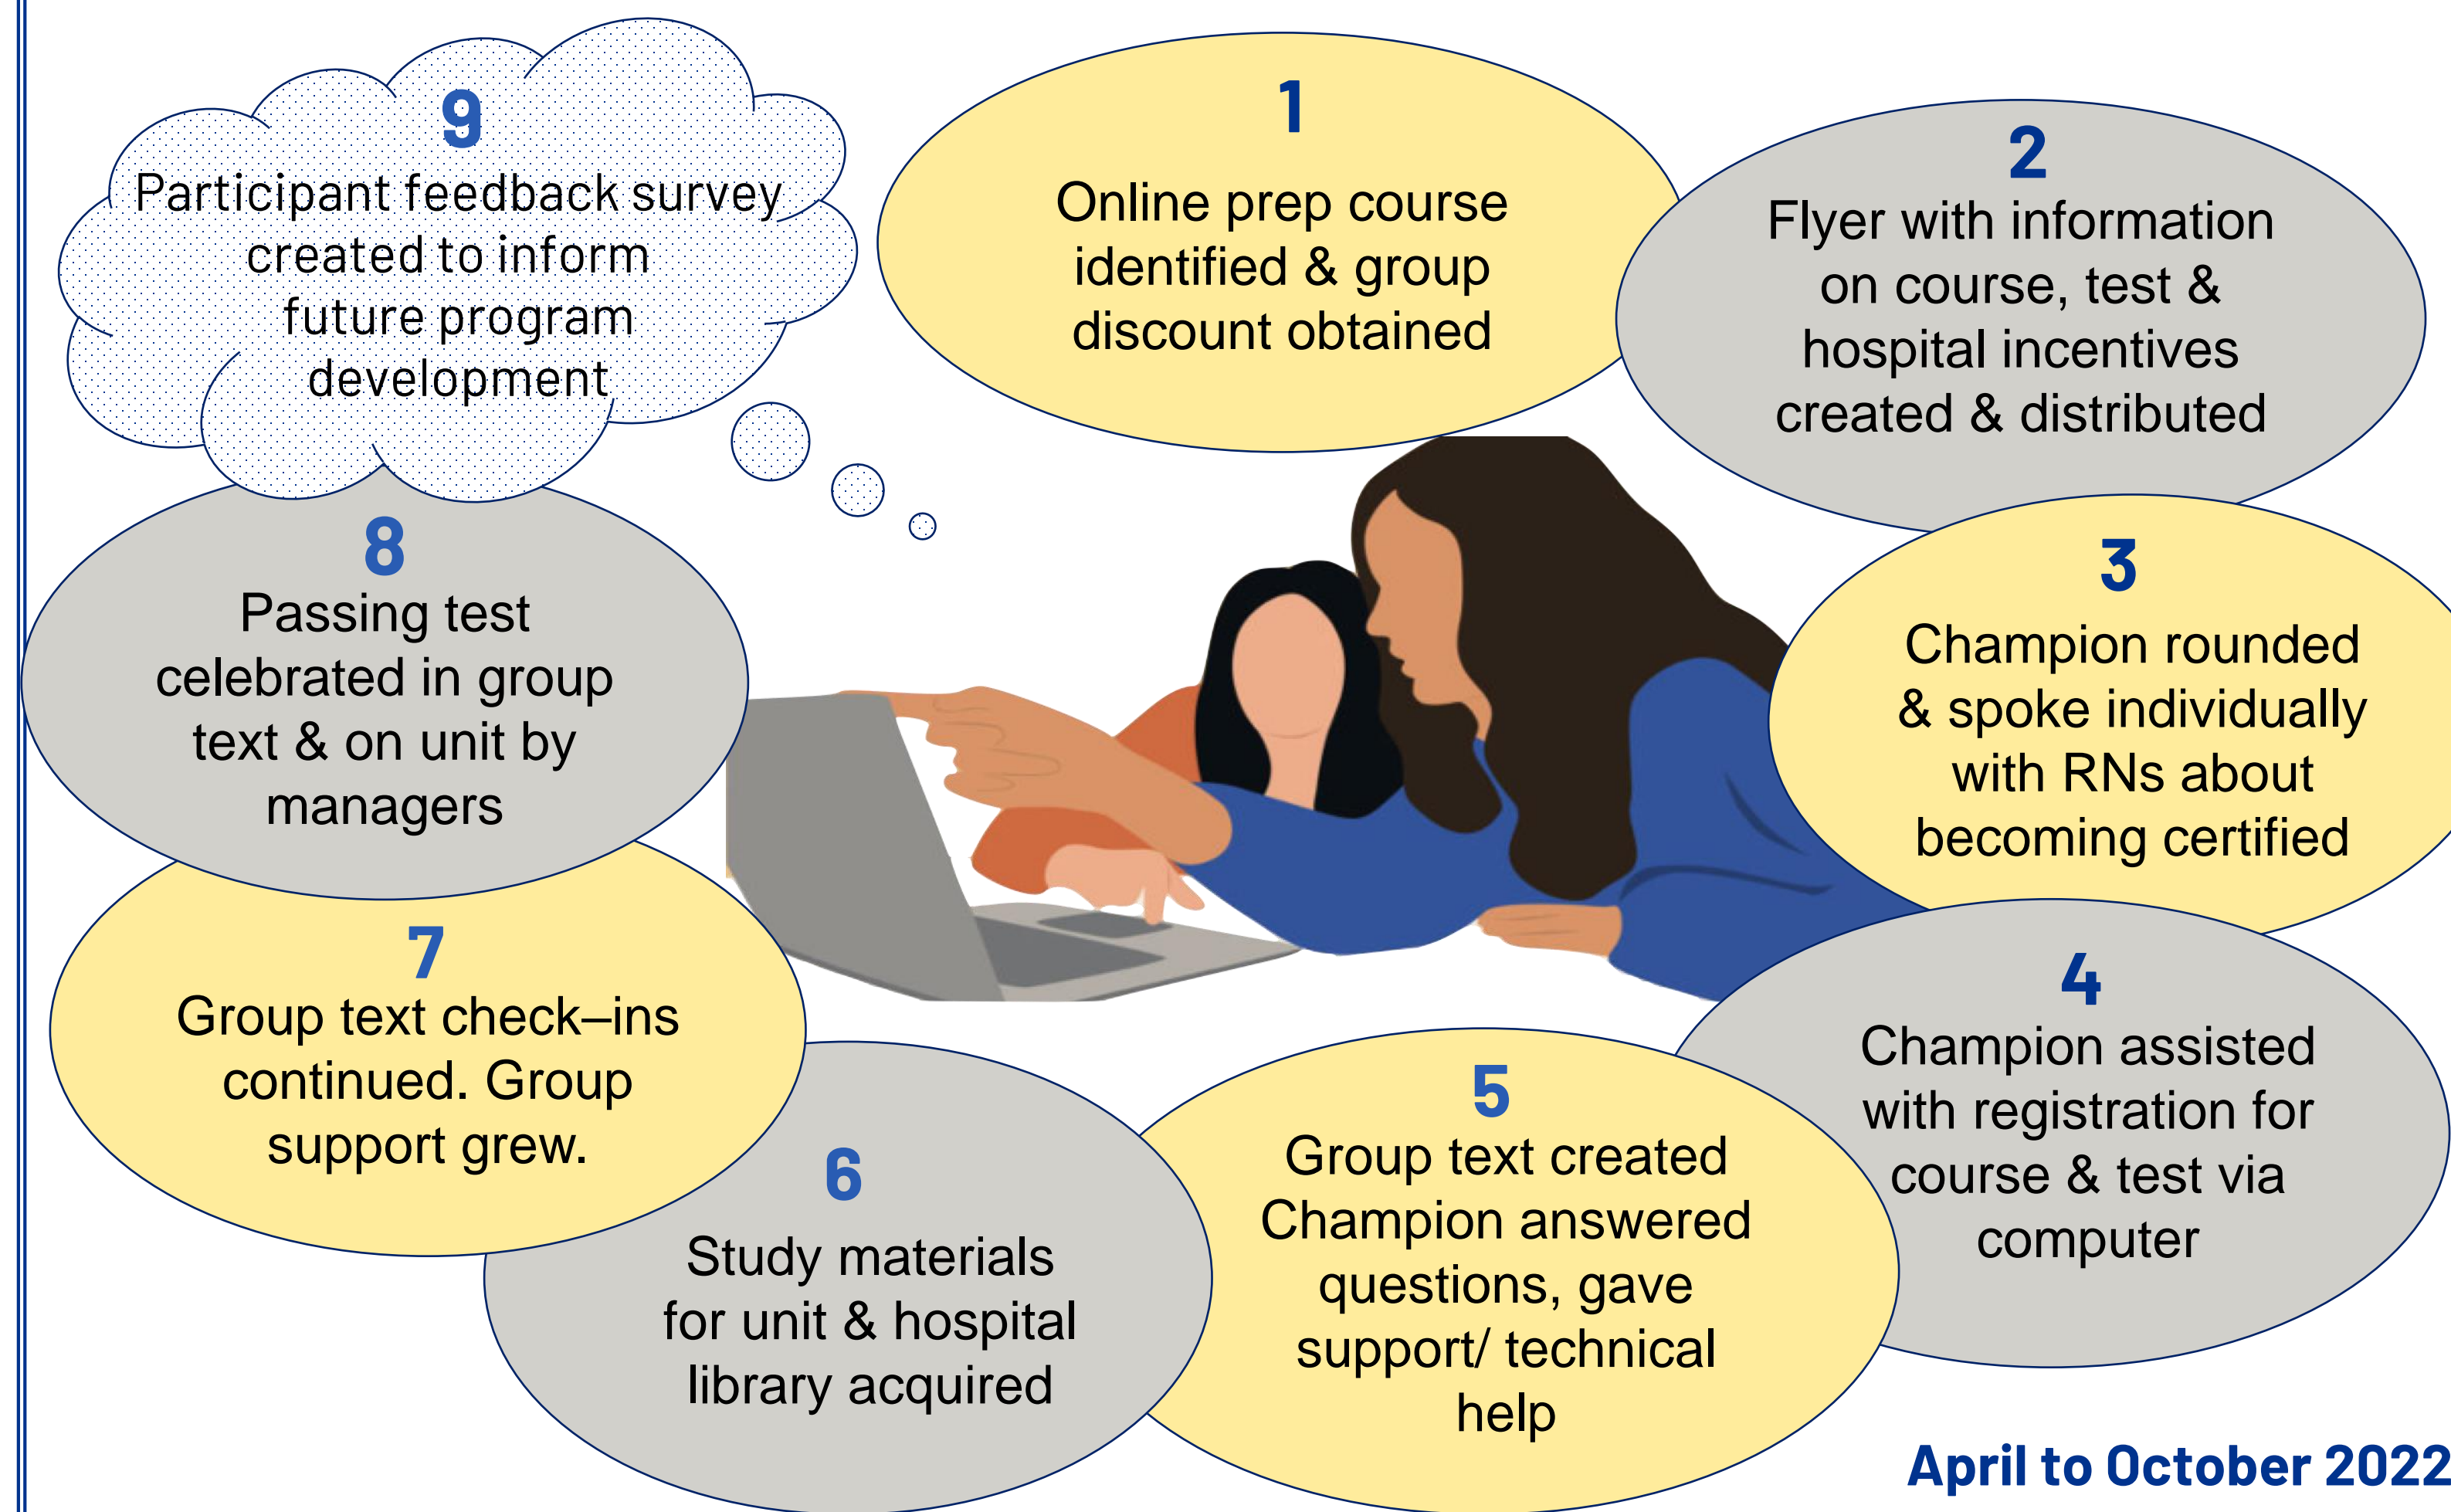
1
Online prep course identified & group discount obtained

2
Flyer with information on course, test & hospital incentives created & distributed

3
Champion rounded & spoke individually with RNs about becoming certified

4
Champion assisted with registration for course & test via computer

5
Group text created Champion answered questions, gave support/ technical help

6
Study materials for unit & hospital library acquired

7
Group text check–ins continued. Group support grew.

8
Passing test celebrated in group text & on unit by managers

9
Participant feedback survey created to inform future program development

April to October 2022